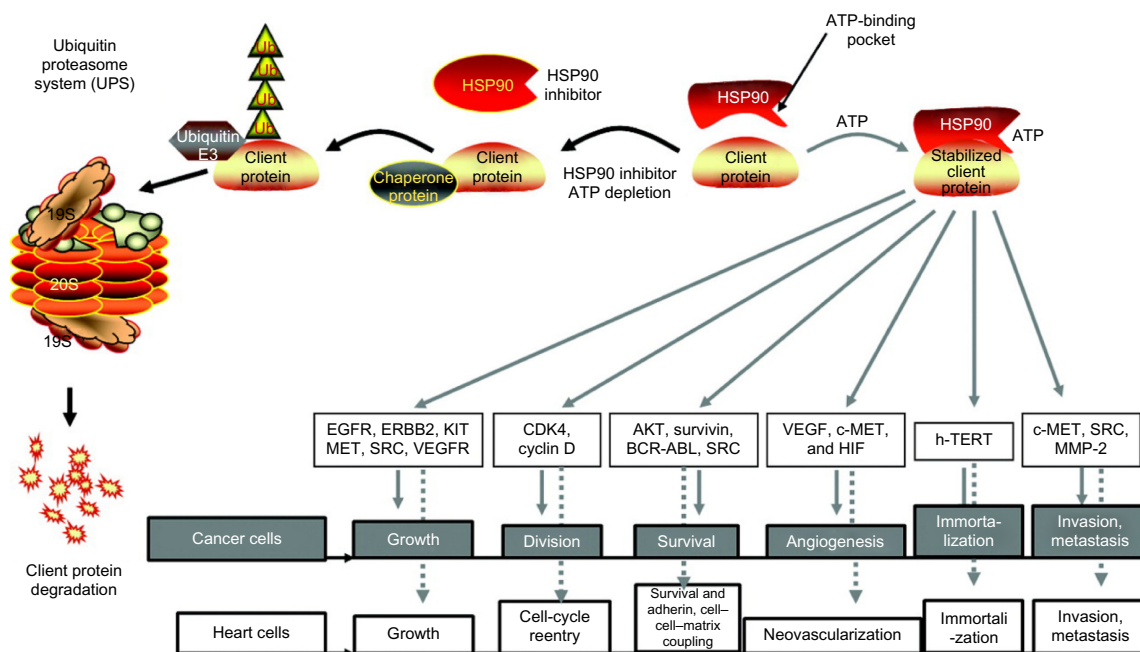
Ubiquitin proteasome system (UPS)

Ub
Ub
Ub
Ub

Ubiquitin E3

Client protein

HSP90

HSP90 inhibitor

Chaperone protein

Client protein

HSP90 inhibitor ATP depletion

ATP-binding pocket

HSP90

Client protein

ATP

HSP90

ATP

Stabilized client protein

19S

20S

19S

Client protein degradation

EGFR, ERBB2, KIT MET, SRC, VEGFR

CDK4, cyclin D

AKT, survivin, BCR-ABL, SRC

VEGF, c-MET, and HIF

h-TERT

c-MET, SRC, MMP-2

Cancer cells

Growth

Division

Survival

Angiogenesis

Immorta-lization

Invasion, metastasis

Heart cells

Growth

Cell-cycle reentry

Survival and adherin, cell–cell–matrix coupling

Neovascularization

Immortali -zation

Invasion, metastasis